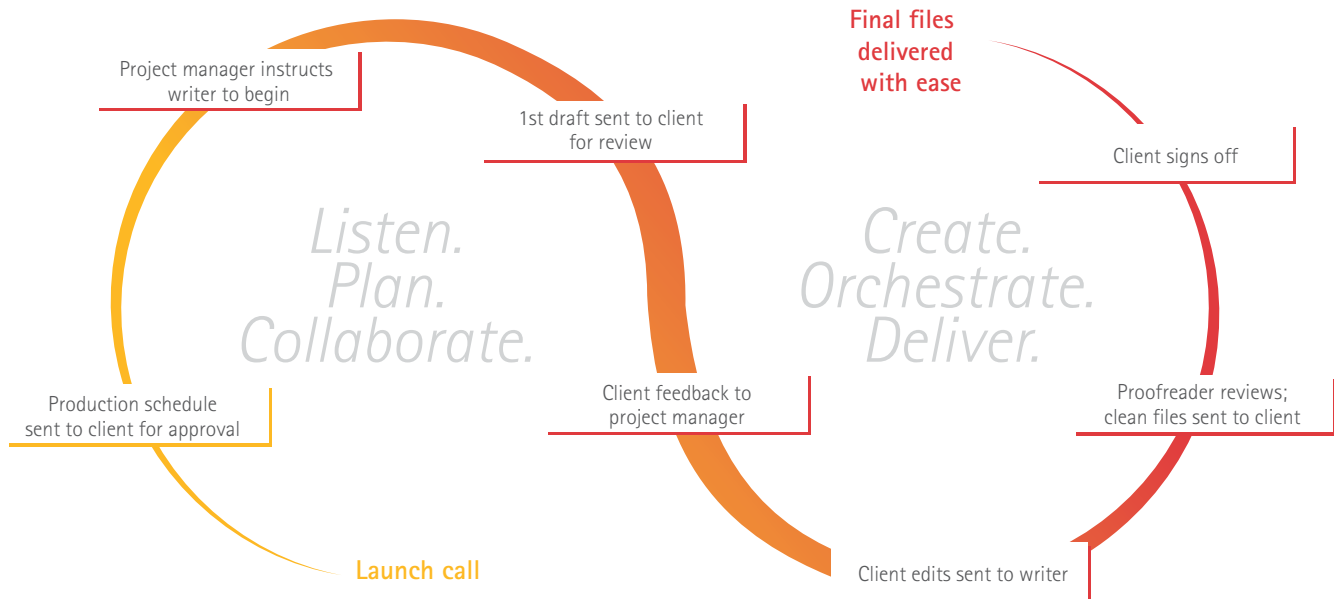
Final files delivered with ease

Project manager instructs writer to begin

1st draft sent to client for review

Client signs off

Listen. Plan. Collaborate.

Create. Orchestrate. Deliver.

Production schedule sent to client for approval

Client feedback to project manager

Proofreader reviews; clean files sent to client

Launch call

Client edits sent to writer